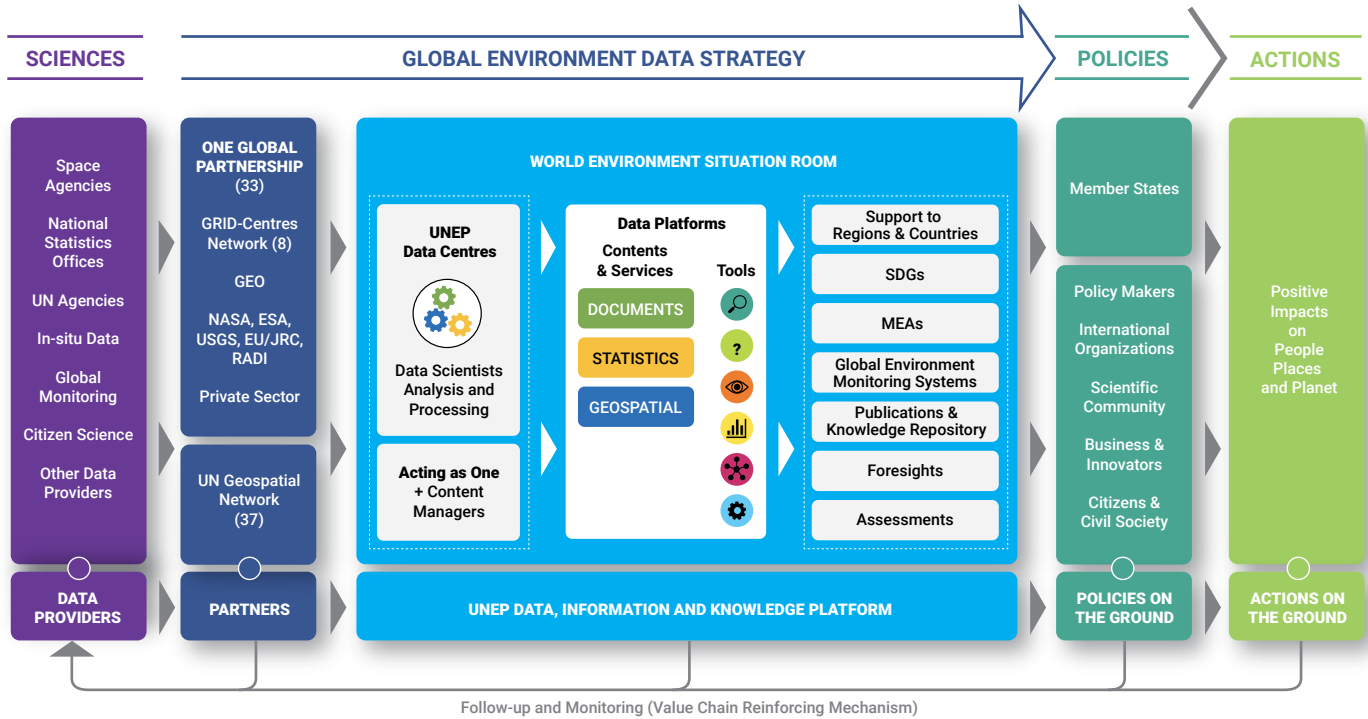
SCIENCES

GLOBAL ENVIRONMENT DATA STRATEGY

POLICIES

ACTIONS

Space Agencies

National Statistics Offices

UN Agencies

In-situ Data

Global Monitoring

Citizen Science

Other Data Providers

DATA PROVIDERS

ONE GLOBAL PARTNERSHIP (33)

GRID-Centres Network (8)

GEO

NASA, ESA, USGS, EU/JRC, RADI

Private Sector

UN Geospatial Network (37)

PARTNERS

WORLD ENVIRONMENT SITUATION ROOM

UNEP Data Centres

Data Scientists Analysis and Processing

Acting as One + Content Managers

Data Platforms

Contents & Services

Tools

DOCUMENTS

STATISTICS

GEOSPATIAL

?

Support to Regions & Countries

SDGs

MEAs

Global Environment Monitoring Systems

Publications & Knowledge Repository

Foresights

Assessments

UNEP DATA, INFORMATION AND KNOWLEDGE PLATFORM

Member States

Policy Makers

International Organizations

Scientific Community

Business & Innovators

Citizens & Civil Society

POLICIES ON THE GROUND

Positive Impacts on People Places and Planet

ACTIONS ON THE GROUND

Follow-up and Monitoring (Value Chain Reinforcing Mechanism)